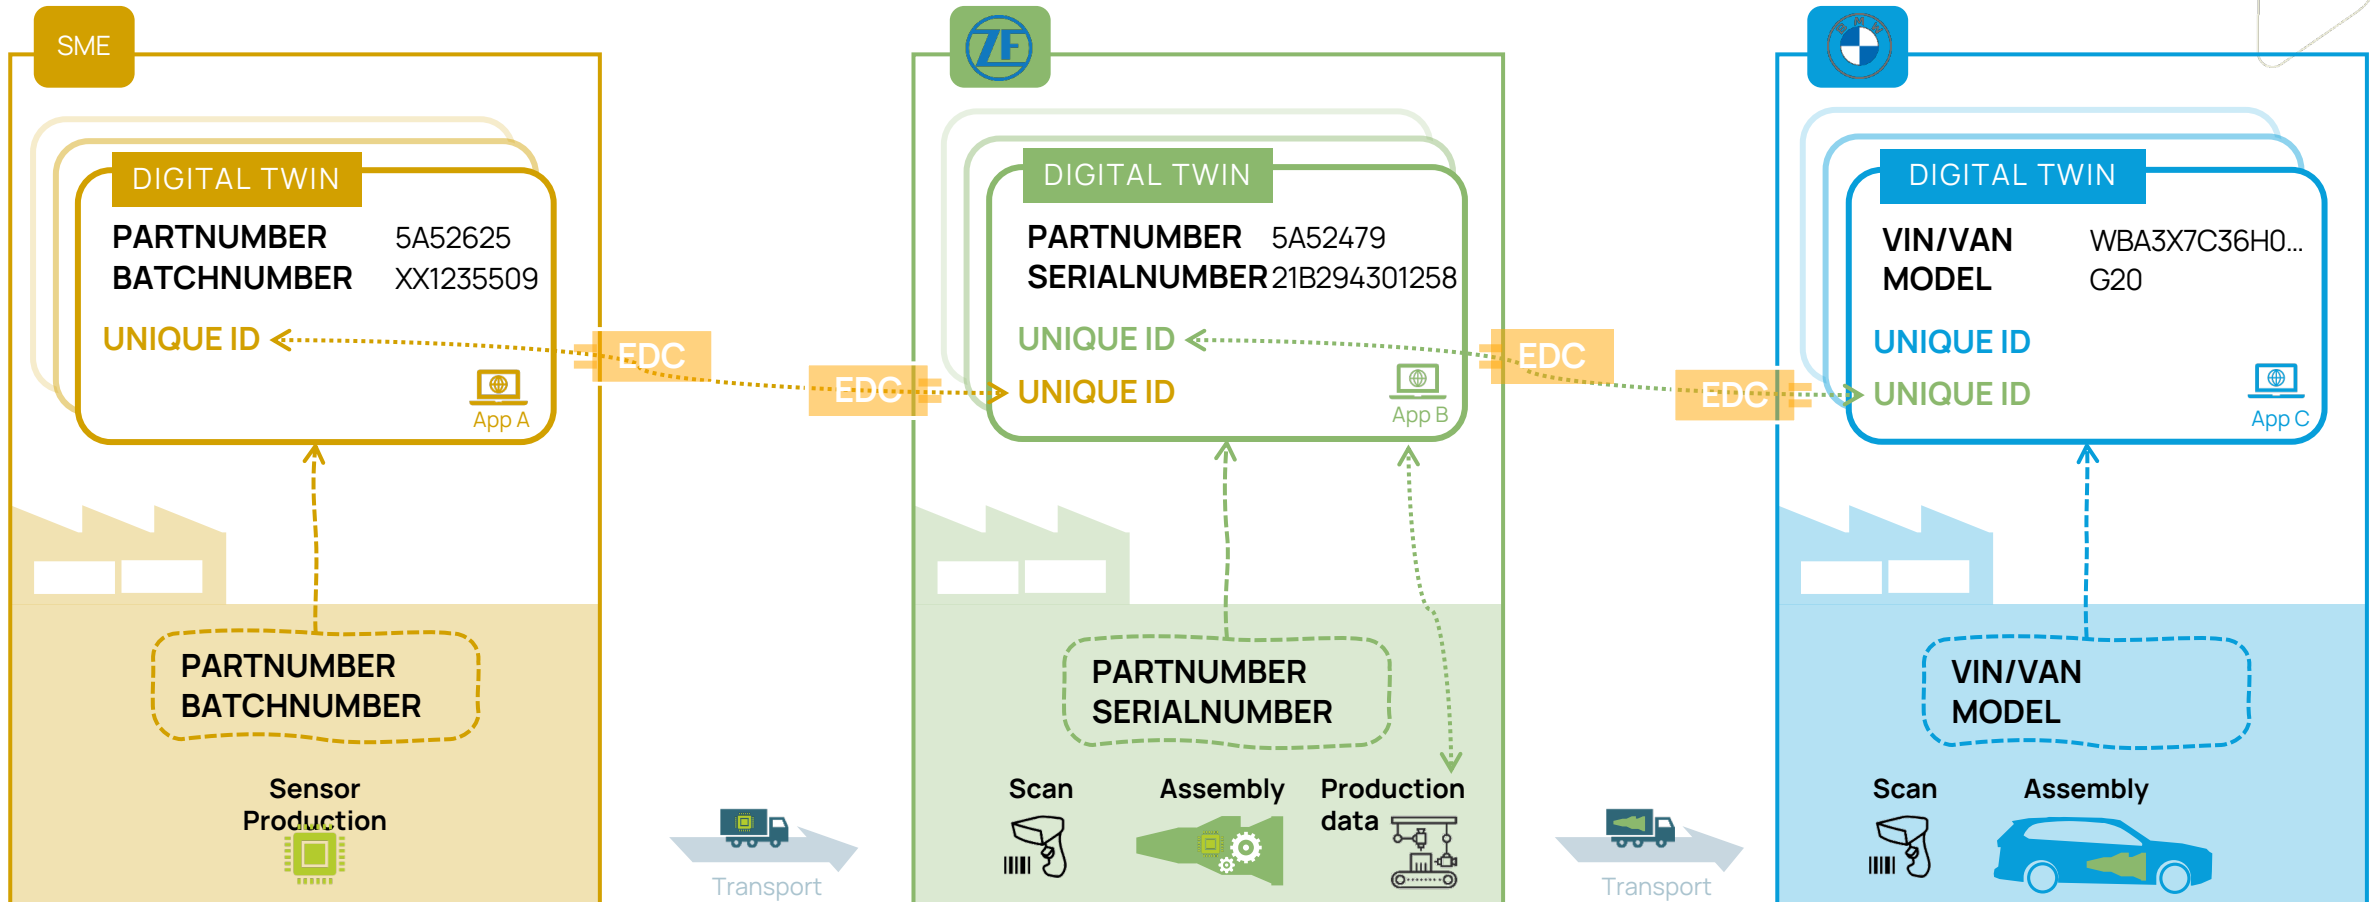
SME

DIGITAL TWIN

PARTNUMBER 5A52625
BATCHNUMBER XX1235509

UNIQUE ID

App A

EDC

EDC

PARTNUMBER
BATCHNUMBER

Sensor Production

Transport

ZF

DIGITAL TWIN

PARTNUMBER 5A52479
SERIALNUMBER 21B294301258

UNIQUE ID

UNIQUE ID

App B

PARTNUMBER
SERIALNUMBER

Scan

Assembly

Production data

EDC

EDC

Transport

BMW

DIGITAL TWIN

VIN/VAN WBA3X7C36H0...
MODEL G20

UNIQUE ID

UNIQUE ID

App C

VIN/VAN
MODEL

Scan

Assembly